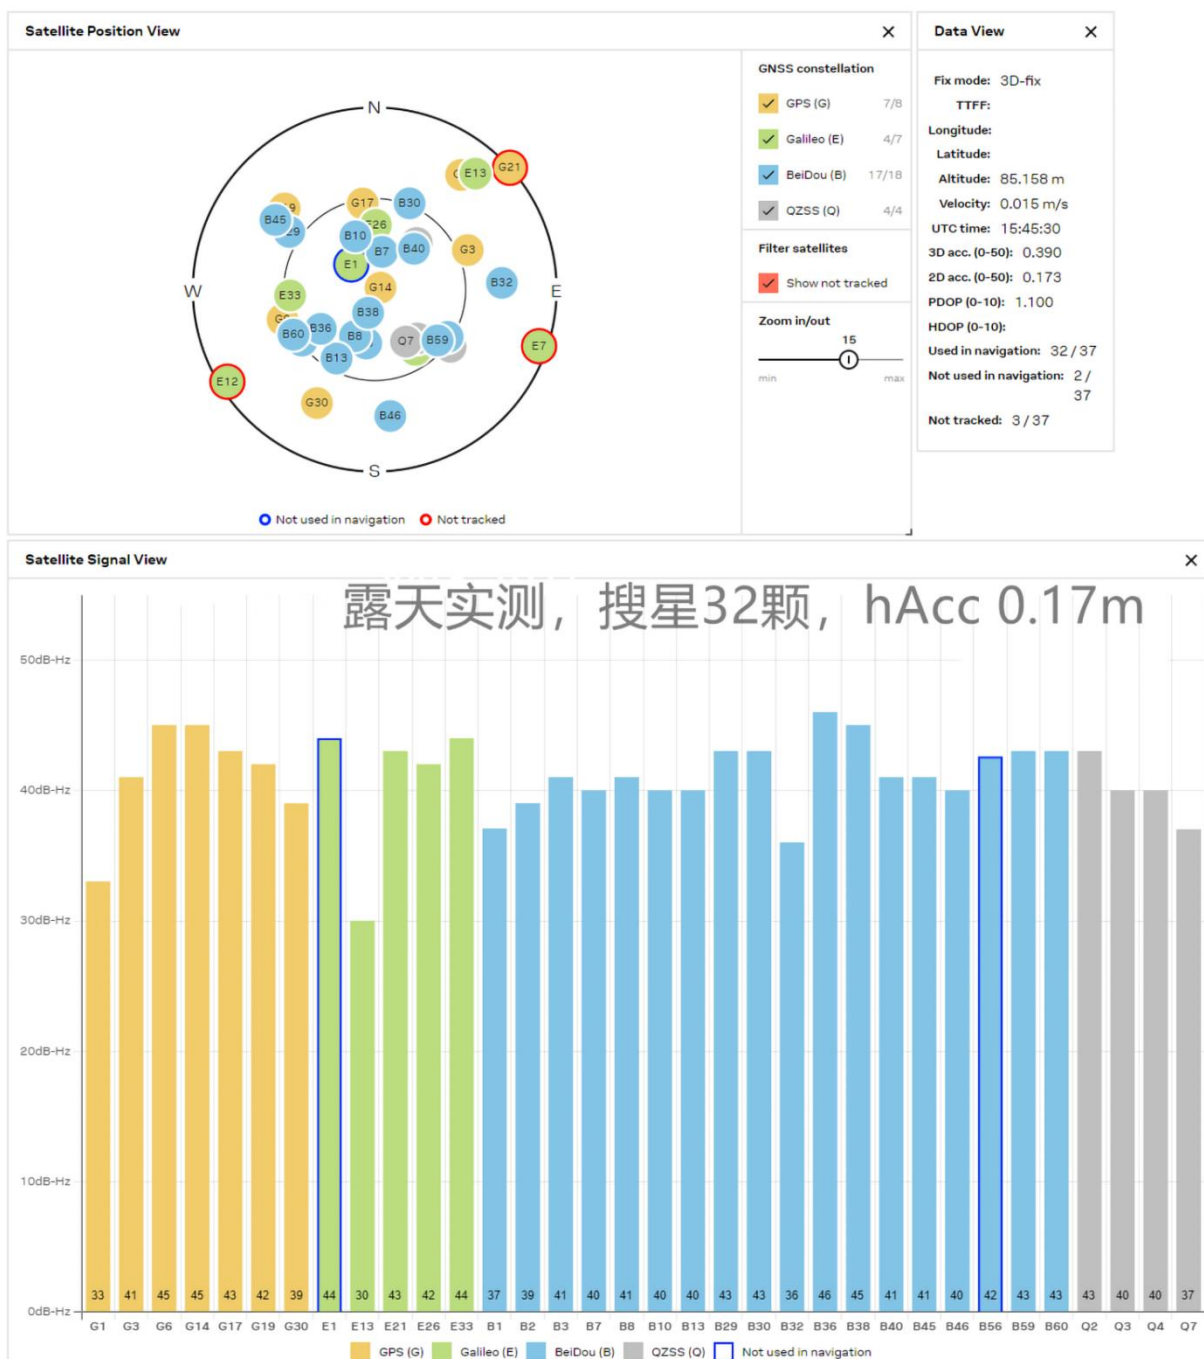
Satellite Position View

N
W
E
S

G21
E13
G17
B30
B45
T26
B10
B40
G3
E1
B7
B32
G14
E33
B38
B60
B36
B8
Q7
B59
E7
B13
E12
G30
B46

Not used in navigation
Not tracked

GNSS constellation
GPS (G) 7/8
Galileo (E) 4/7
BeiDou (B) 17/18
QZSS (Q) 4/4

Filter satellites
Show not tracked

Zoom in/out
15
min
max

Data View
Fix mode: 3D-fix
TTFF:
Longitude:
Latitude:
Altitude: 85.158 m
Velocity: 0.015 m/s
UTC time: 15:45:30
3D acc. (0-50): 0.390
2D acc. (0-50): 0.173
PDOP (0-10): 1.100
HDOP (0-10):
Used in navigation: 32 / 37
Not used in navigation: 2 / 37
Not tracked: 3 / 37

Satellite Signal View
露天实测，搜星32颗，hAcc 0.17m

50dB-Hz
40dB-Hz
30dB-Hz
20dB-Hz
10dB-Hz
0dB-Hz

33 41 45 45 43 42 39 44 30 43 42 44 37 39 41 40 41 40 40 43 43 36 46 45 41 41 40 42 43 43 43 40 40 37

G1 G3 G6 G14 G17 G19 G30 E1 E13 E21 E26 E33 B1 B2 B3 B7 B8 B10 B13 B29 B30 B32 B36 B38 B40 B45 B46 B56 B59 B60 Q2 Q3 Q4 Q7

GPS (G) Galileo (E) BeiDou (B) QZSS (Q) Not used in navigation